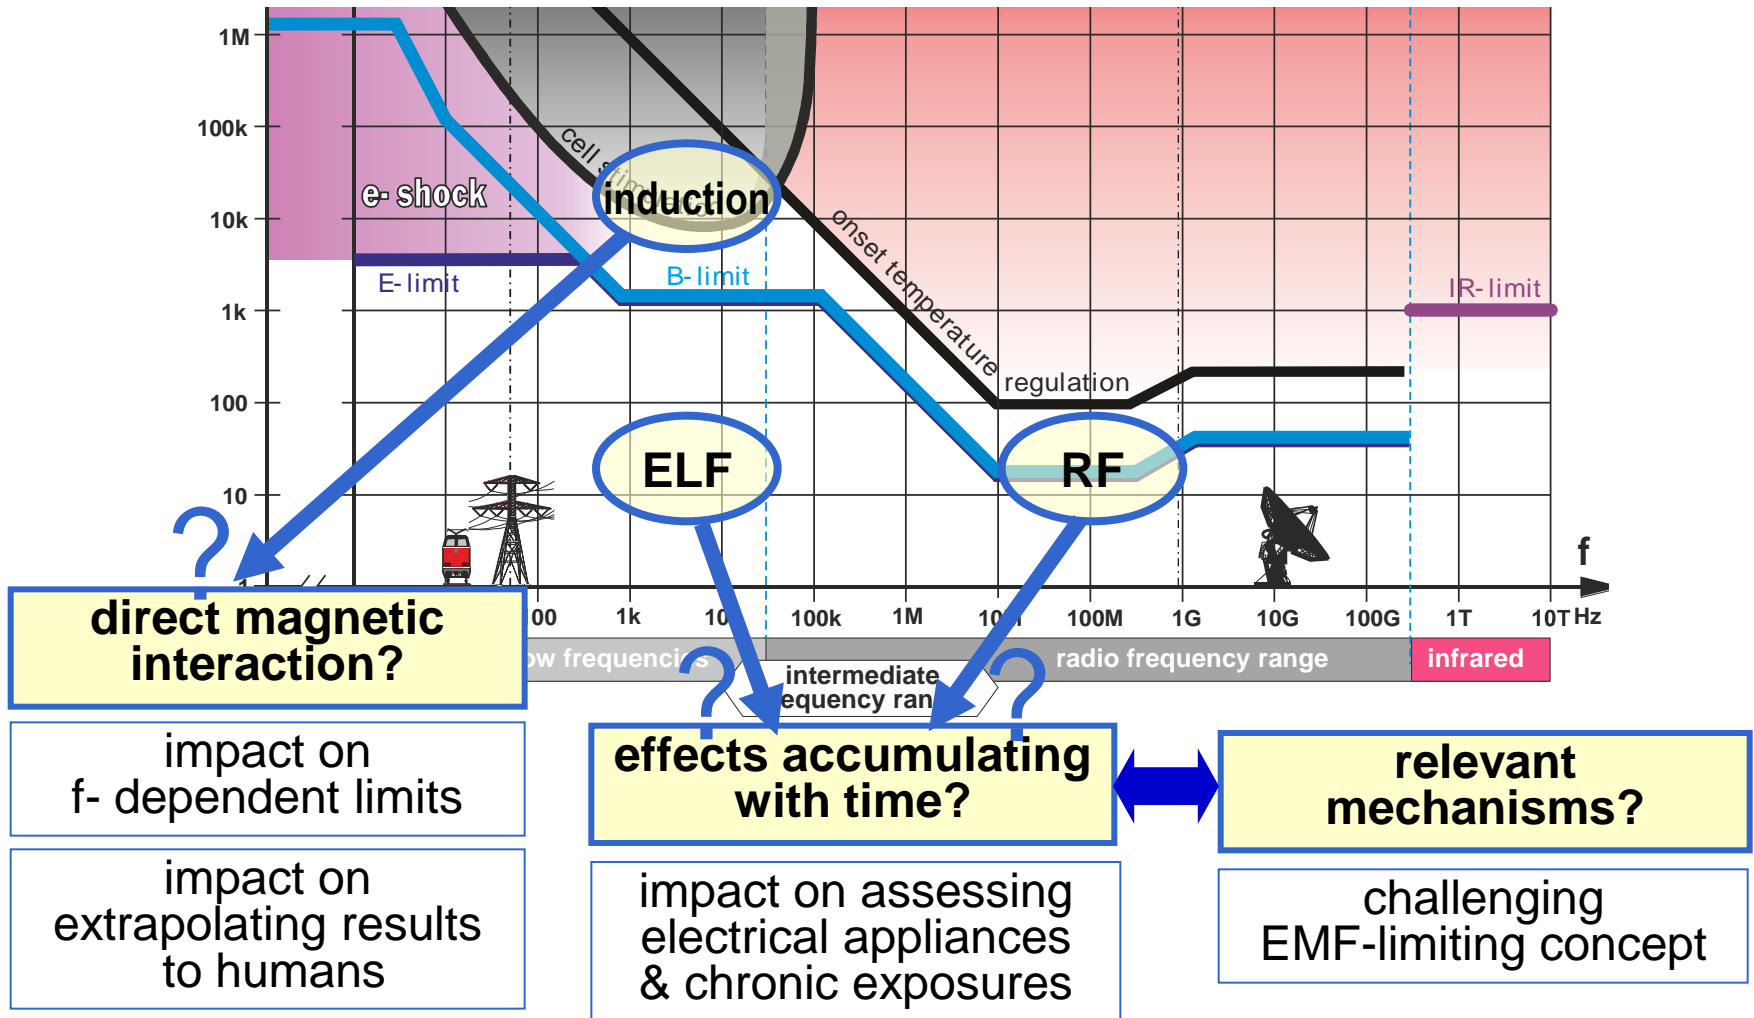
1M
100k
10k
1k
100
10
1

e- shock
E- limit
cell stim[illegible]
induction
B- limit
onset temperature
regulation
IR- limit
ELF
RF
f

00
1k
10
100k
1M
10
100M
1G
10G
100G
1T
10T
Hz

ow frequencies
intermediate
equency ran
radio frequency range
infrared

?
direct magnetic interaction?

impact on
f- dependent limits

impact on
extrapolating results
to humans

?
?
effects accumulating with time?

impact on assessing
electrical appliances
& chronic exposures

relevant mechanisms?

challenging
EMF-limiting concept